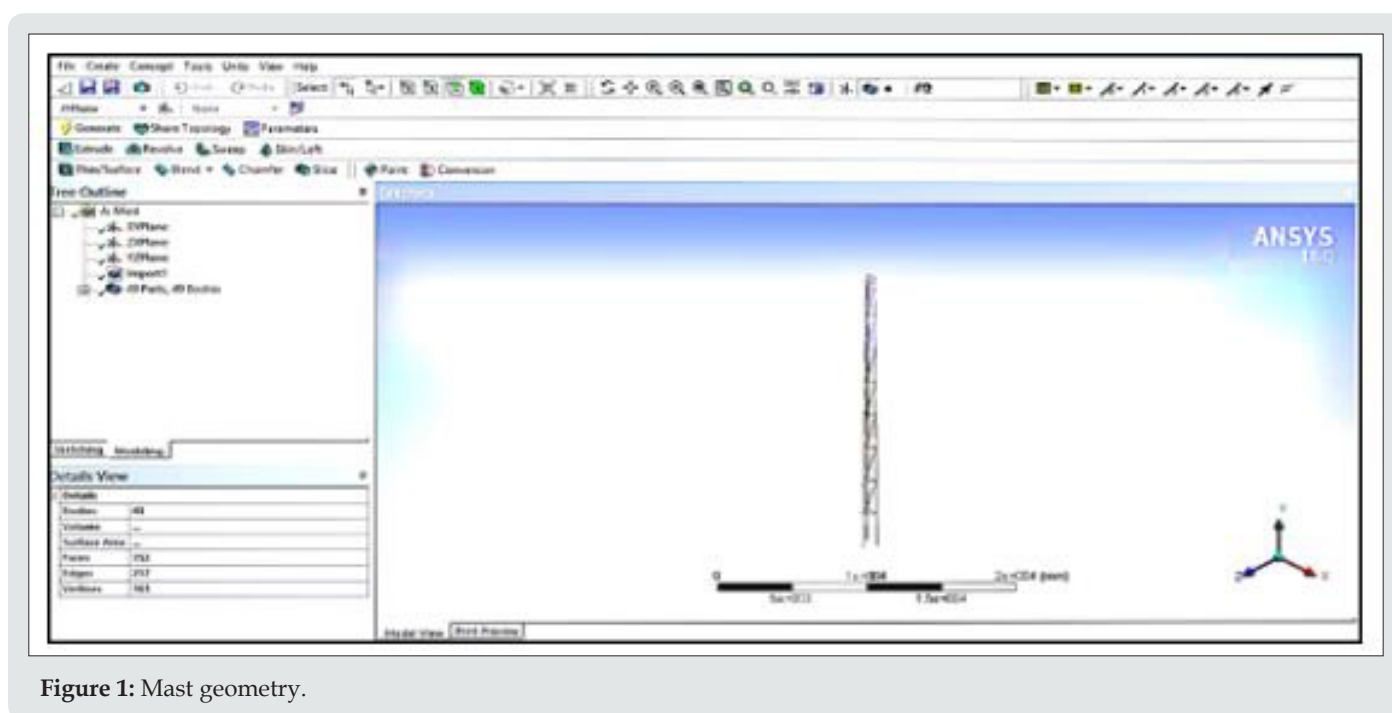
File Create Concept Tools Units View Help

Select

XYPlane None

Generate Share Topology Parameters

Extrude Revolve Sweep Skin/Loft

Thin/Surface Blend Chamfer Slice Point Conversion

Tree Outline

A: Mast

XYPlane

ZXPlane

YZPlane

Import1

49 Parts, 49 Bodies

Sketching Modeling

Details View

| Details | |
|---|---|
| Bodies | 49 |
| Volume | -- |
| Surface Area | -- |
| Faces | 752 |
| Edges | 257 |
| Vertices | 503 |

Geometry

ANSYS

15.0

0 1e+004 2e+004 (mm)

5e+003 1.5e+004

Model View Print Preview

**Figure 1:** Mast geometry.